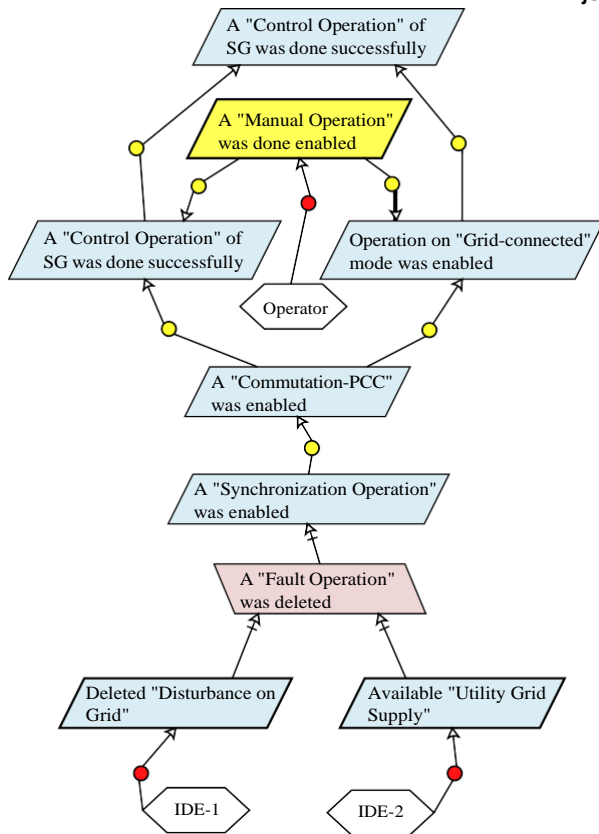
A "Control Operation" of SG was done successfully

A "Manual Operation" was done enabled

A "Control Operation" of SG was done successfully

Operation on "Grid-connected" mode was enabled

Operator

A "Commutation-PCC" was enabled

A "Synchronization Operation" was enabled

A "Fault Operation" was deleted

Deleted "Disturbance on Grid"

Available "Utility Grid Supply"

IDE-1

IDE-2